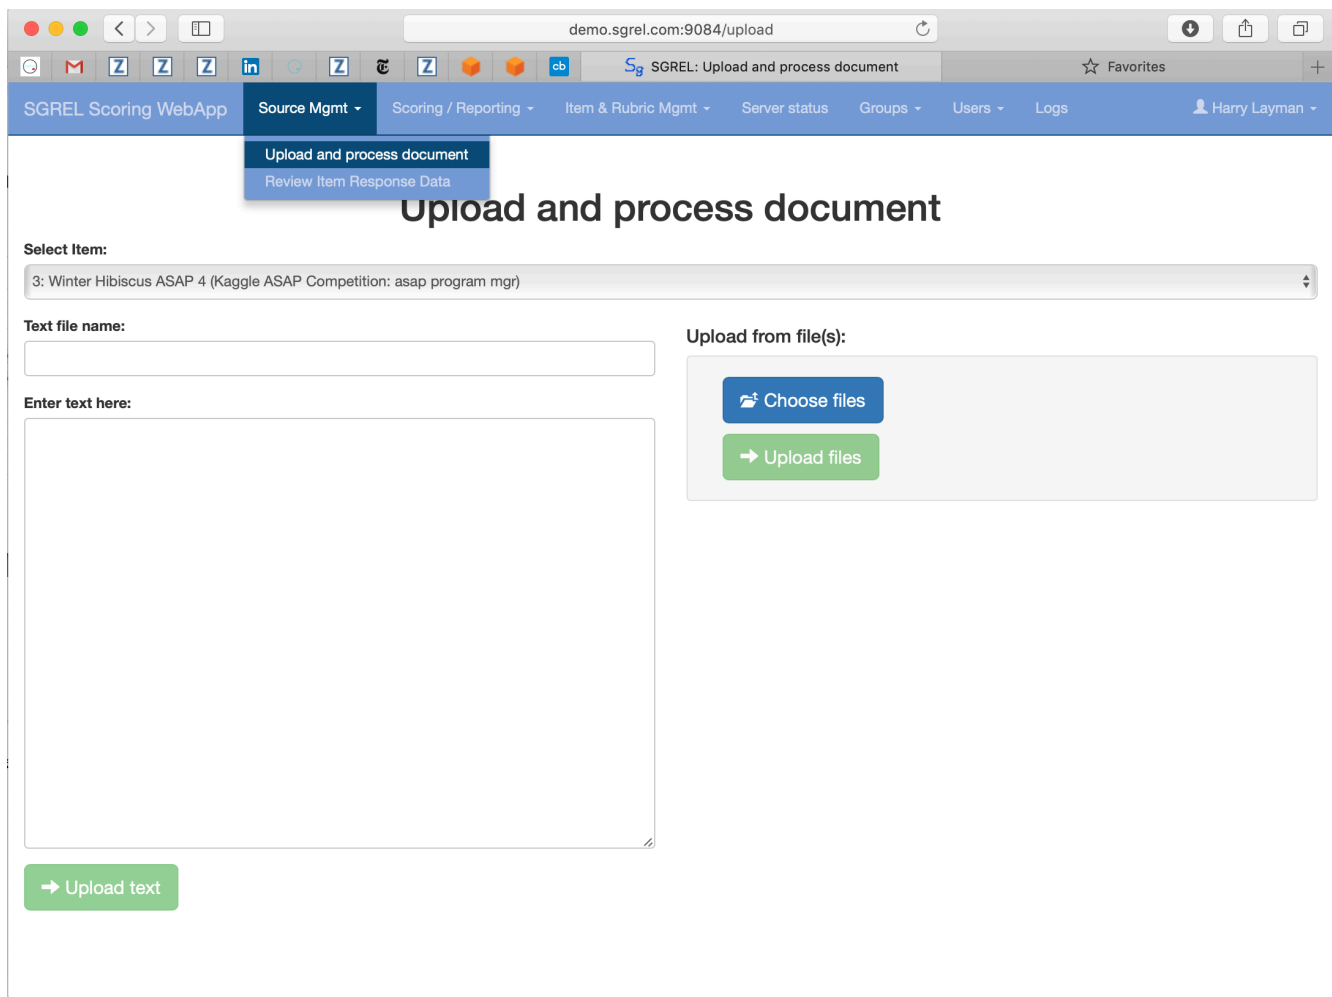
demo.sgrel.com:9084/upload

Z Z Z in Z Z cb SGREL: Upload and process document Favorites

SGREL Scoring WebApp Source Mgmt Scoring / Reporting Item & Rubric Mgmt Server status Groups Users Logs Harry Layman

Upload and process document
Review Item Response Data

Upload and process document

Select Item:

3: Winter Hibiscus ASAP 4 (Kaggle ASAP Competition: asap program mgr)

Text file name:

Enter text here:

Upload text

Upload from file(s):

Choose files

Upload files